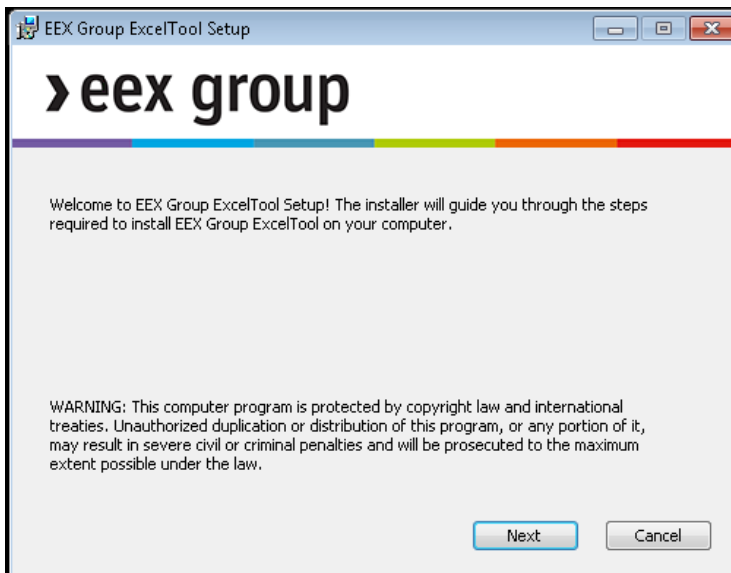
EEX Group ExcelTool Setup

› eex group

Welcome to EEX Group ExcelTool Setup! The installer will guide you through the steps required to install EEX Group ExcelTool on your computer.

WARNING: This computer program is protected by copyright law and international treaties. Unauthorized duplication or distribution of this program, or any portion of it, may result in severe civil or criminal penalties and will be prosecuted to the maximum extent possible under the law.

Next

Cancel